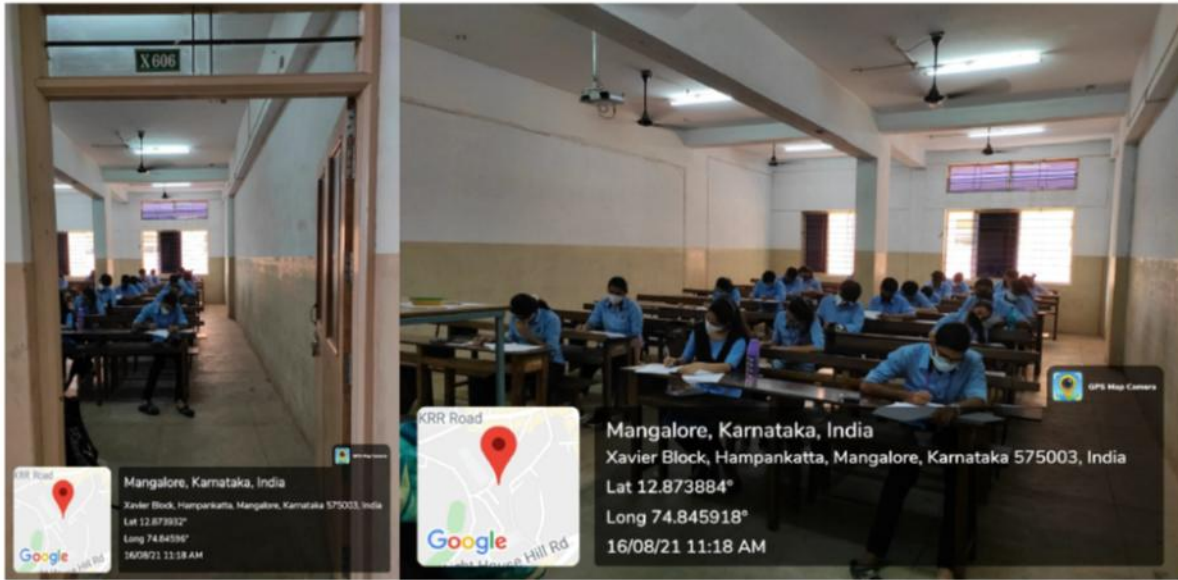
X 606

KRR Road
Google
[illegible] Hill Rd

GPS Map Camera

Mangalore, Karnataka, India
Xavier Block, Hampankatta, Mangalore, Karnataka 575003, India
Lat 12.873932°
Long 74.84596°
16/08/21 11:18 AM

KRR Road
Google
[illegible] House Hill Rd

GPS Map Camera

Mangalore, Karnataka, India
Xavier Block, Hampankatta, Mangalore, Karnataka 575003, India
Lat 12.873884°
Long 74.845918°
16/08/21 11:18 AM